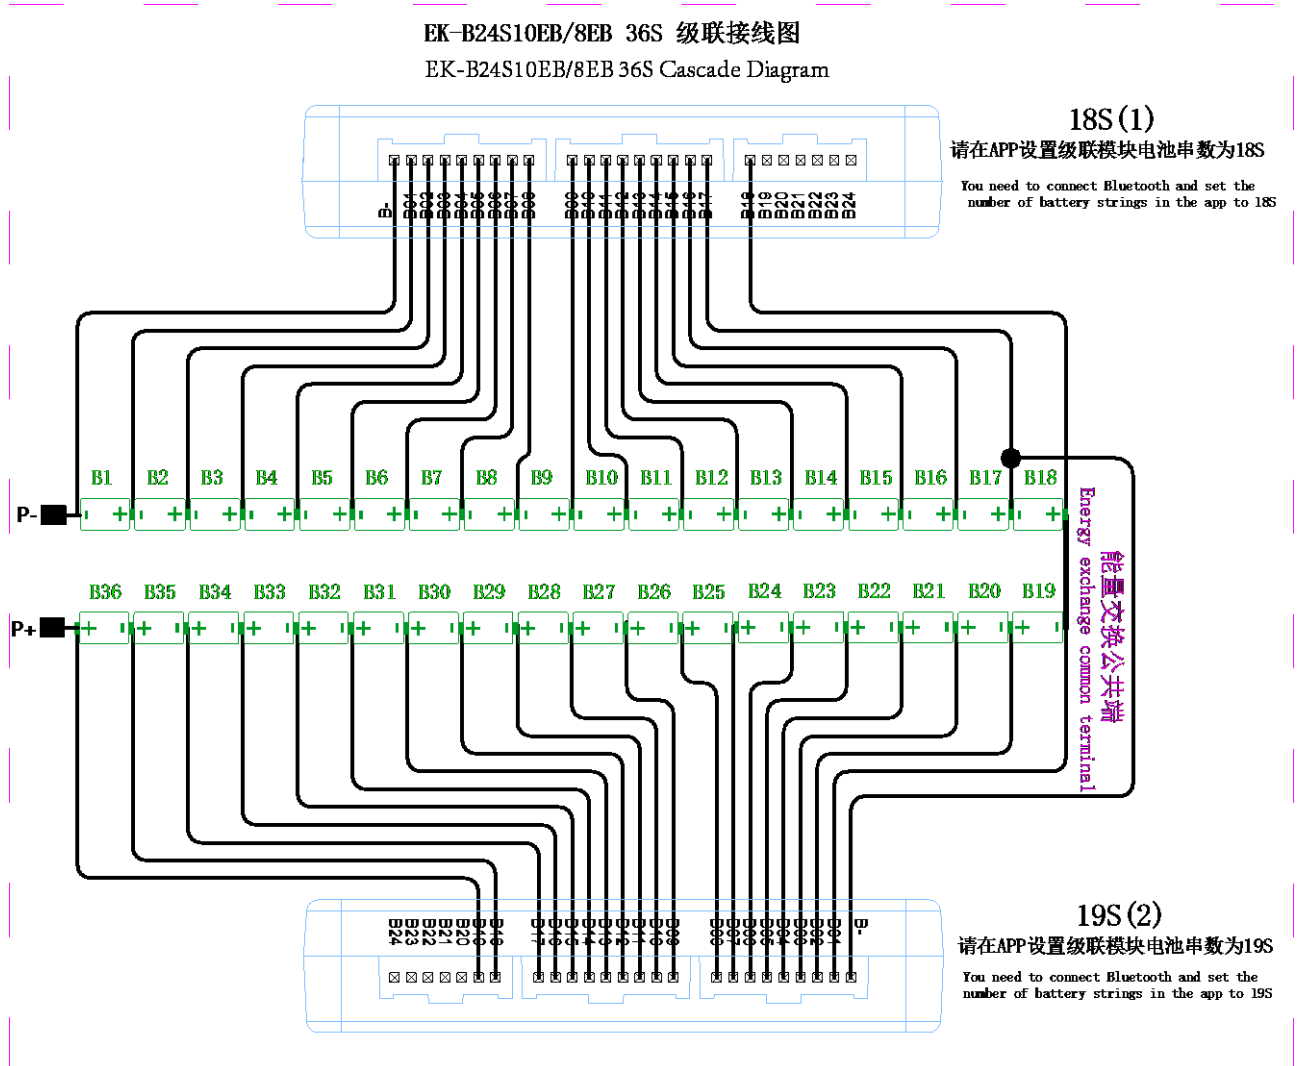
EK-B24S10EB/8EB 36S 级联接线图
EK-B24S10EB/8EB 36S Cascade Diagram

18S(1)
请在APP设置级联模块电池串数为18S
You need to connect Bluetooth and set the number of battery strings in the app to 18S

B- B01 B02 B03 B04 B05 B06 B07 B08 B09 B10 B11 B12 B13 B14 B15 B16 B17 B18 B19 B20 B21 B22 B23 B24

B1 B2 B3 B4 B5 B6 B7 B8 B9 B10 B11 B12 B13 B14 B15 B16 B17 B18

P-

Energy exchange common terminal
能量交换公共端

B36 B35 B34 B33 B32 B31 B30 B29 B28 B27 B26 B25 B24 B23 B22 B21 B20 B19

P+

19S(2)
请在APP设置级联模块电池串数为19S
You need to connect Bluetooth and set the number of battery strings in the app to 19S

B24 B23 B22 B21 B20 B19 B18 B17 B16 B15 B14 B13 B12 B11 B10 B09 B08 B07 B06 B05 B04 B03 B02 B01 B-